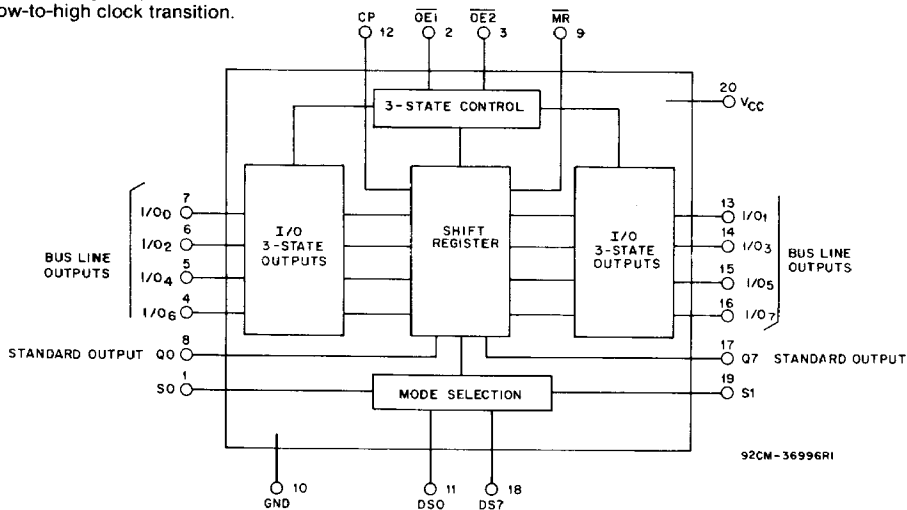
ow-to-high clock transition.

CP 12
$\overline{OE1}$ 2
$\overline{OE2}$ 3
$\overline{MR}$ 9

3-STATE CONTROL

20 $V_{CC}$

7 $I/O_0$
6 $I/O_2$
5 $I/O_4$
4 $I/O_6$

BUS LINE OUTPUTS

I/O 3-STATE OUTPUTS

SHIFT REGISTER

I/O 3-STATE OUTPUTS

13 $I/O_1$
14 $I/O_3$
15 $I/O_5$
16 $I/O_7$

BUS LINE OUTPUTS

STANDARD OUTPUT Q0 8

17 Q7 STANDARD OUTPUT

S0 1

MODE SELECTION

19 S1

92CM-36996R1

GND 10
DS0 11
DS7 18